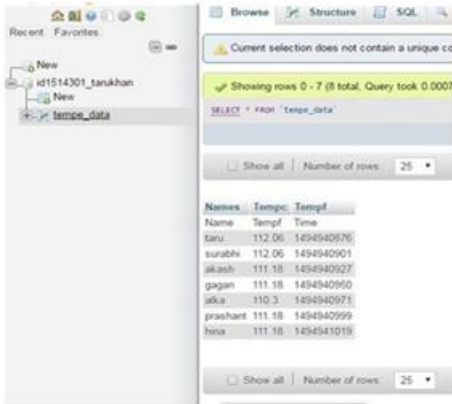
Recent Favorites

New
id1514301_tarukhan
New
tempe_data

Browse Structure SQL

Current selection does not contain a unique co

Showing rows 0 - 7 (8 total, Query took 0.0007

SELECT * FROM `tempe_data`

Show all | Number of rows: 25

| Names | Tempc | Tempf |
|---|---|---|
| Name | Tempf | Time |
| taru | 112.06 | 1494940876 |
| surabhi | 112.06 | 1494940901 |
| akash | 111.18 | 1494940927 |
| gagan | 111.18 | 1494940950 |
| alka | 110.3 | 1494940971 |
| prashant | 111.18 | 1494940999 |
| hina | 111.18 | 1494941019 |

Show all | Number of rows: 25